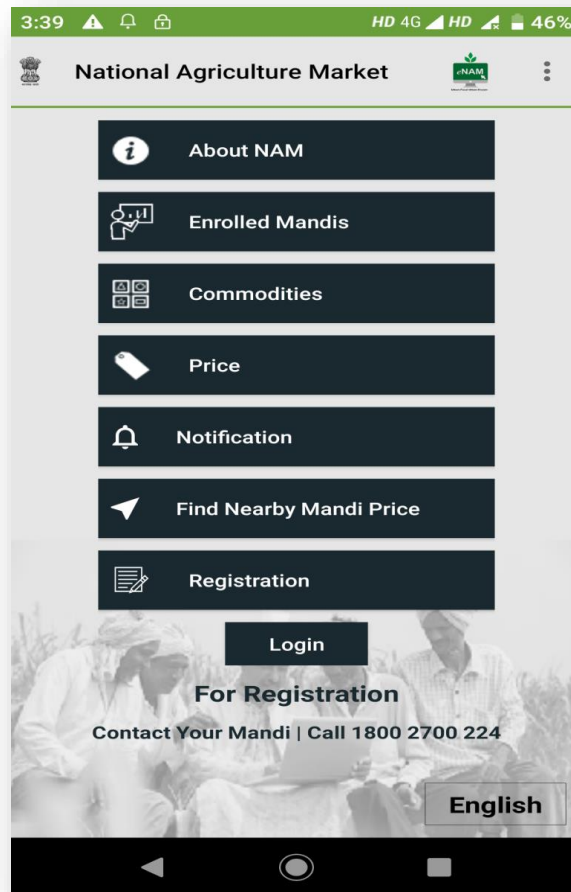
3:39 HD 4G HD 46%

National Agriculture Market

eNAM

About NAM

Enrolled Mandis

Commodities

Price

Notification

Find Nearby Mandi Price

Registration

Login

For Registration

Contact Your Mandi | Call 1800 2700 224

English